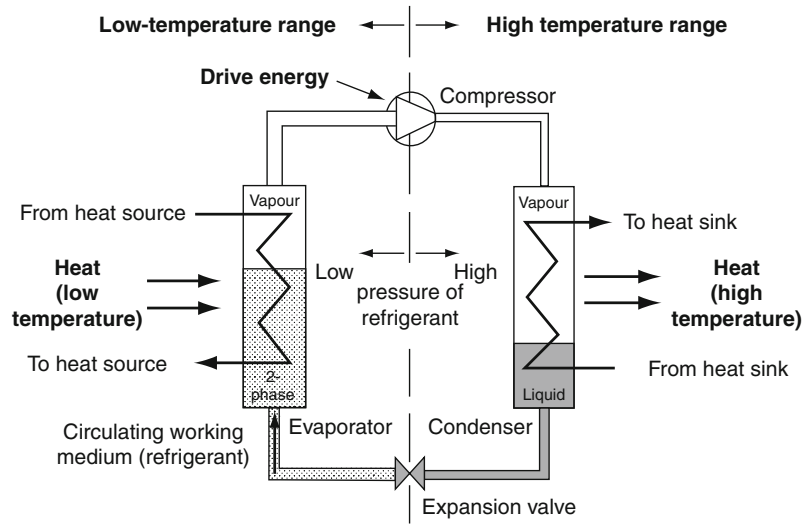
Low-temperature range

High temperature range

Drive energy

Compressor

Vapour

From heat source

Heat (low temperature)

To heat source

2-phase

Low

High

pressure of refrigerant

Vapour

To heat sink

Heat (high temperature)

From heat sink

Liquid

Circulating working medium (refrigerant)

Evaporator

Condenser

Expansion valve